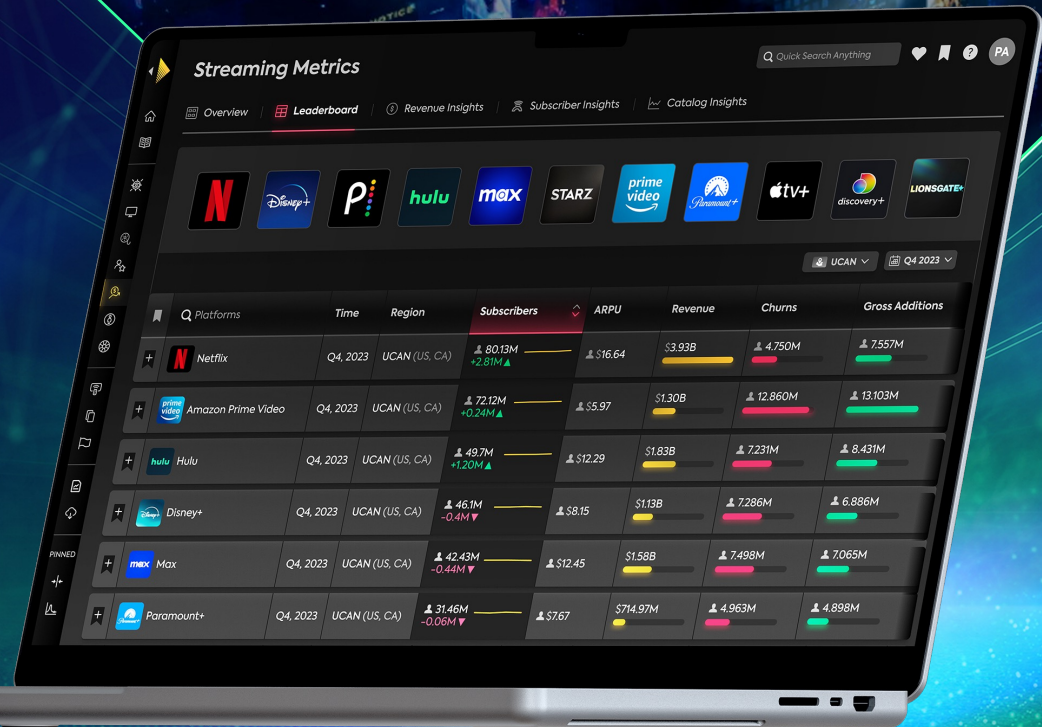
Streaming Metrics

Quick Search Anything

PA

Overview | Leaderboard | Revenue Insights | Subscriber Insights | Catalog Insights

N Disney+ P hulu max STARZ prime video Paramount+ tv+ discovery+ LIONSGATE+

UCAN

Q4 2023

PINNED

| Platforms | Time | Region | Subscribers | ARPU | Revenue | Churns | Gross Additions |
|---|---|---|---|---|---|---|---|
| Netflix | Q4, 2023 | UCAN (US, CA) | 80.13M +2.81M▲ | $16.64 | $3.93B | 4.750M | 7.557M |
| Amazon Prime Video | Q4, 2023 | UCAN (US, CA) | 72.12M +0.24M▲ | $5.97 | $1.30B | 12.860M | 13.103M |
| Hulu | Q4, 2023 | UCAN (US, CA) | 49.7M +1.20M▲ | $12.29 | $1.83B | 7.231M | 8.431M |
| Disney+ | Q4, 2023 | UCAN (US, CA) | 46.1M -0.4M▼ | $8.15 | $1.13B | 7.286M | 6.886M |
| Max | Q4, 2023 | UCAN (US, CA) | 42.43M -0.44M▼ | $12.45 | $1.58B | 7.498M | 7.065M |
| Paramount+ | Q4, 2023 | UCAN (US, CA) | 31.46M -0.06M▼ | $7.67 | $714.97M | 4.963M | 4.898M |